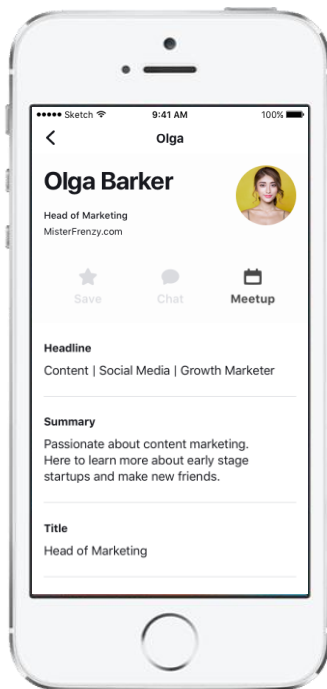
●●●●● Sketch
9:41 AM
100%

<
Olga

Olga Barker

Head of Marketing
MisterFrenzy.com

Save
Chat
Meetup

Headline
Content | Social Media | Growth Marketer

Summary
Passionate about content marketing. Here to learn more about early stage startups and make new friends.

Title
Head of Marketing